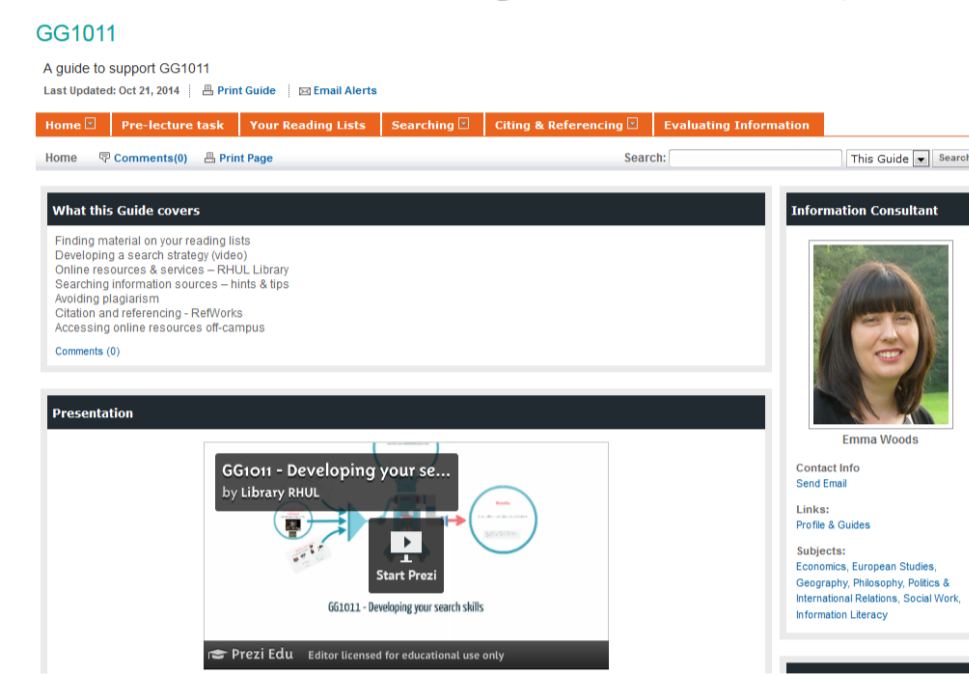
GG1011

A guide to support GG1011

Last Updated: Oct 21, 2014 | Print Guide | Email Alerts

Home | Pre-lecture task | Your Reading Lists | Searching | Citing & Referencing | Evaluating Information

Home | Comments(0) | Print Page

Search: This Guide Search

What this Guide covers

Finding material on your reading lists
Developing a search strategy (video)
Online resources & services – RHUL Library
Searching information sources – hints & tips
Avoiding plagiarism
Citation and referencing - RefWorks
Accessing online resources off-campus

Comments (0)

Presentation

GG1011 - Developing your se...
by Library RHUL

Start Prezi

GG1011 - Developing your search skills

Prezi Edu Editor licensed for educational use only

Information Consultant

Emma Woods

Contact Info
Send Email

Links:
Profile & Guides

Subjects:
Economics, European Studies, Geography, Philosophy, Politics & International Relations, Social Work, Information Literacy